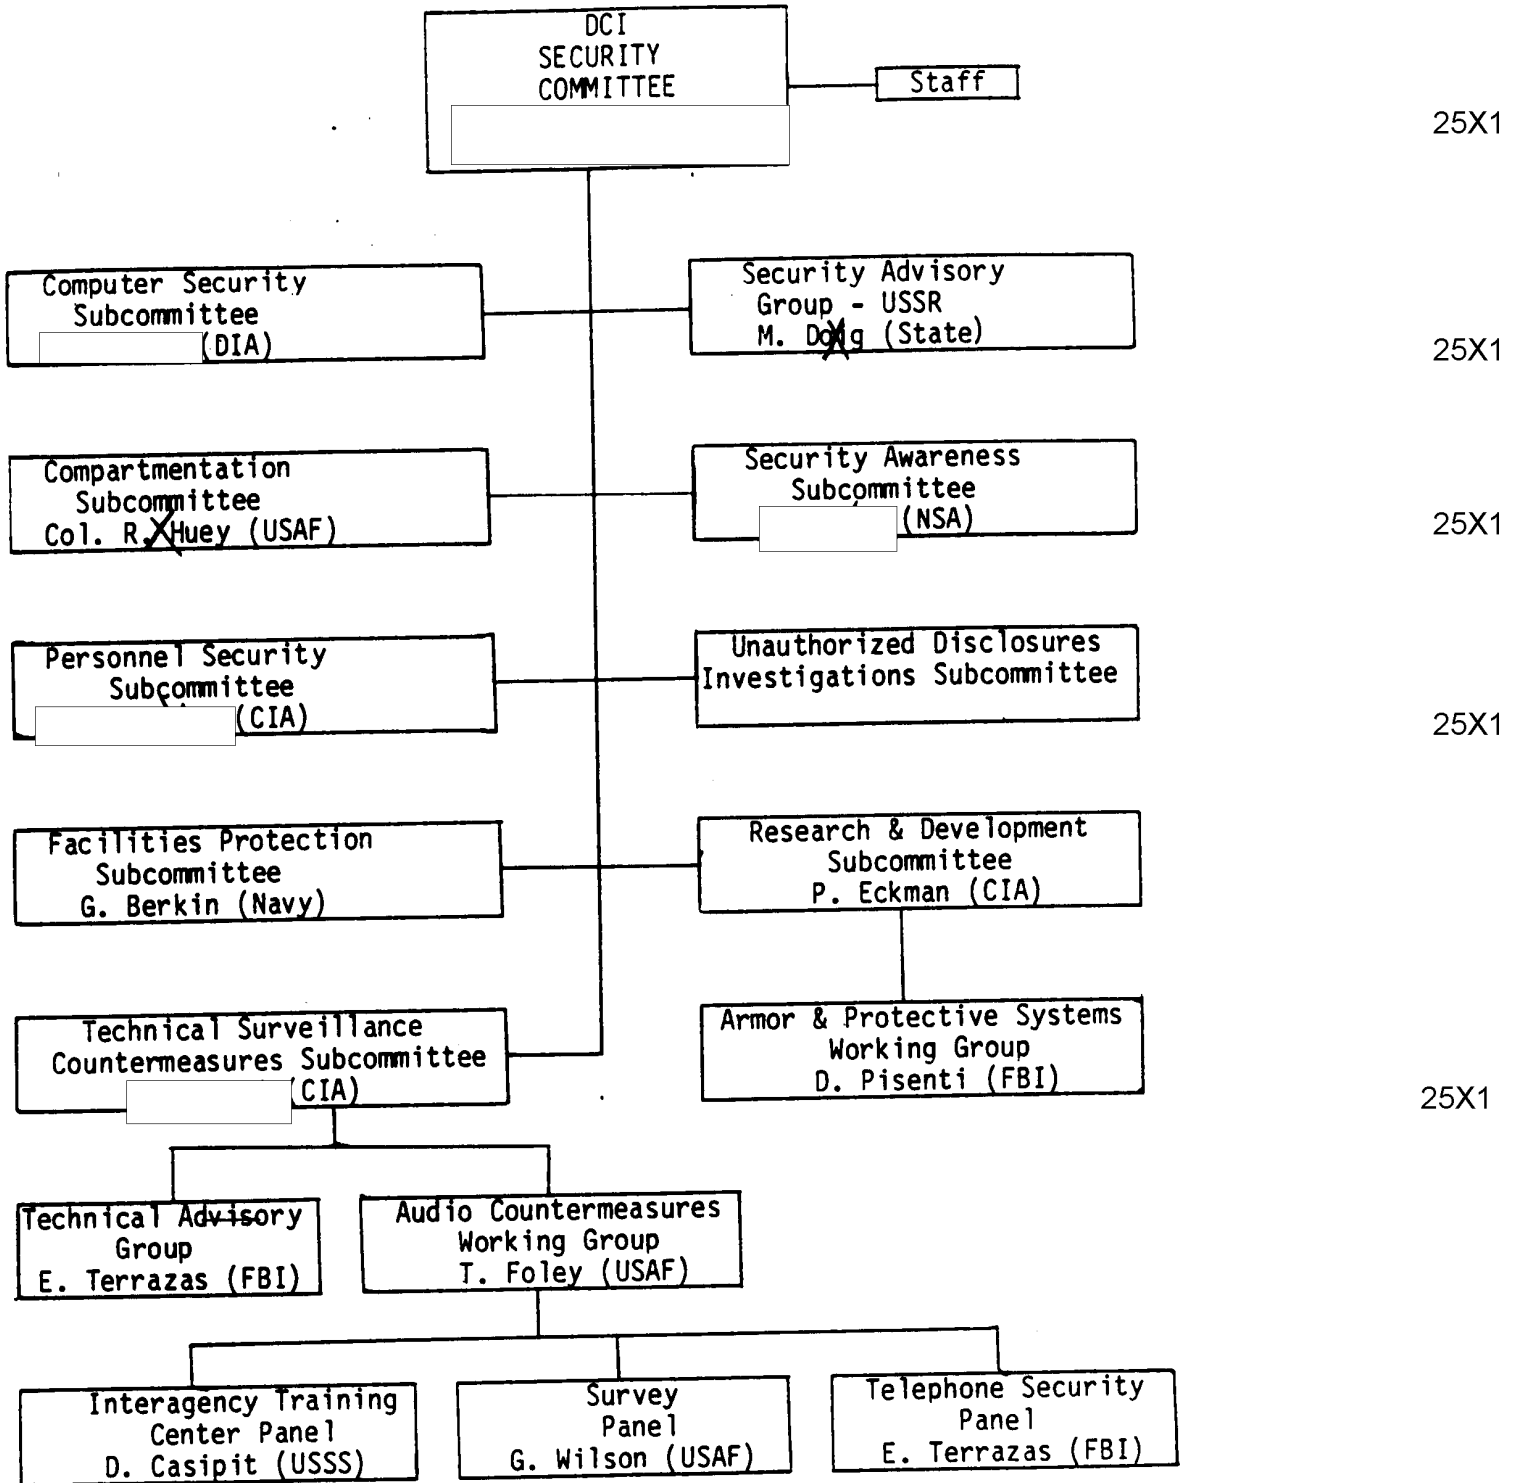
DCI SECURITY COMMITTEE

Staff

25X1

Computer Security Subcommittee
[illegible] (DIA)

Security Advisory Group - USSR
M. Doig (State)

25X1

Compartmentation Subcommittee
Col. R. Huey (USAF)

Security Awareness Subcommittee
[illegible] (NSA)

25X1

Personnel Security Subcommittee
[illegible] (CIA)

Unauthorized Disclosures Investigations Subcommittee

25X1

Facilities Protection Subcommittee
G. Berkin (Navy)

Research & Development Subcommittee
P. Eckman (CIA)

Technical Surveillance Countermeasures Subcommittee
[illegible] (CIA)

Armor & Protective Systems Working Group
D. Pisenti (FBI)

25X1

Technical Advisory Group
E. Terrazas (FBI)

Audio Countermeasures Working Group
T. Foley (USAF)

Interagency Training Center Panel
D. Casipit (USSS)

Survey Panel
G. Wilson (USAF)

Telephone Security Panel
E. Terrazas (FBI)